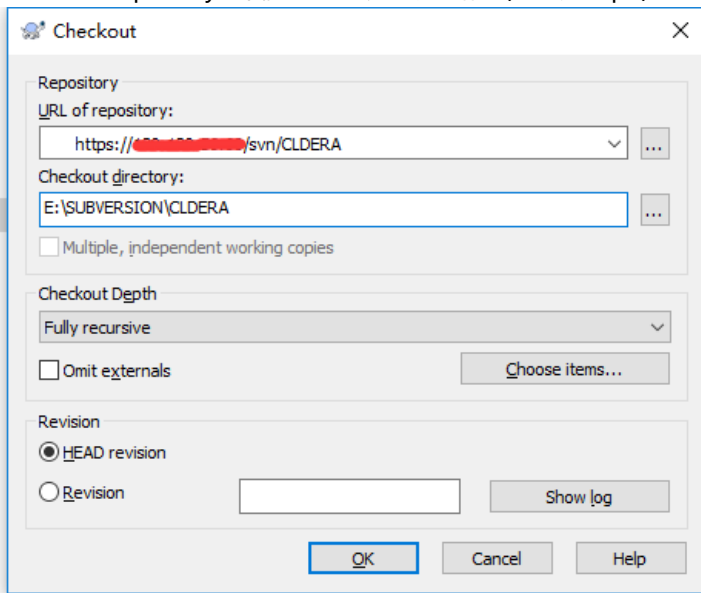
Checkout

Repository

URL of repository:

https://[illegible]/svn/CLDERA

...

Checkout directory:

E:\SUBVERSION\CLDERA

...

Multiple, independent working copies

Checkout Depth

Fully recursive

Omit externals

Choose items...

Revision

HEAD revision

Revision

Show log

OK

Cancel

Help